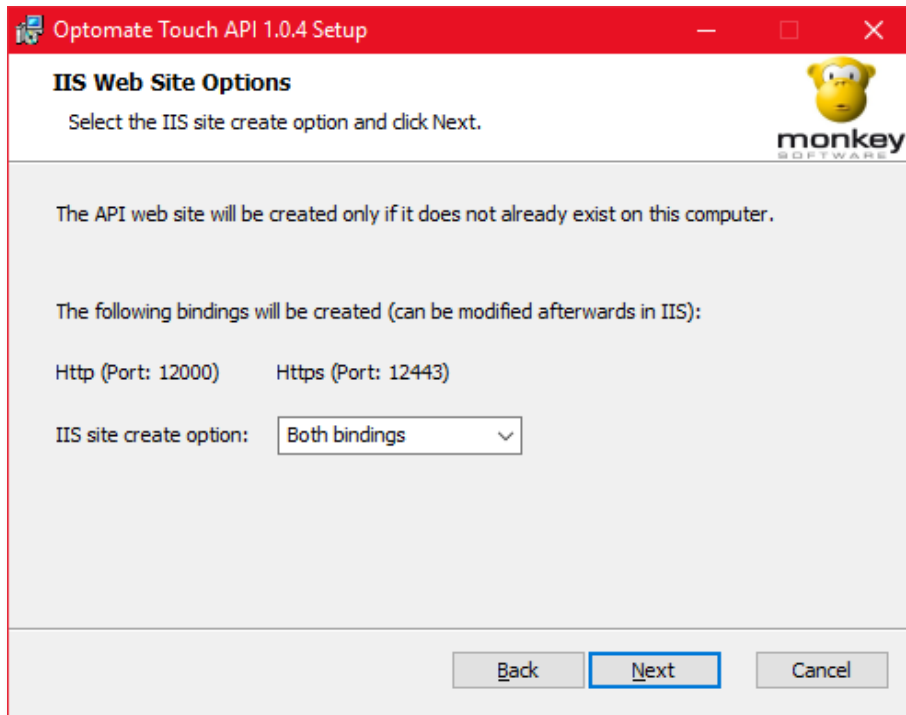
Optomate Touch API 1.0.4 Setup

IIS Web Site Options

Select the IIS site create option and click Next.

monkey
SOFTWARE

The API web site will be created only if it does not already exist on this computer.

The following bindings will be created (can be modified afterwards in IIS):

Http (Port: 12000) Https (Port: 12443)

IIS site create option: Both bindings

Back Next Cancel